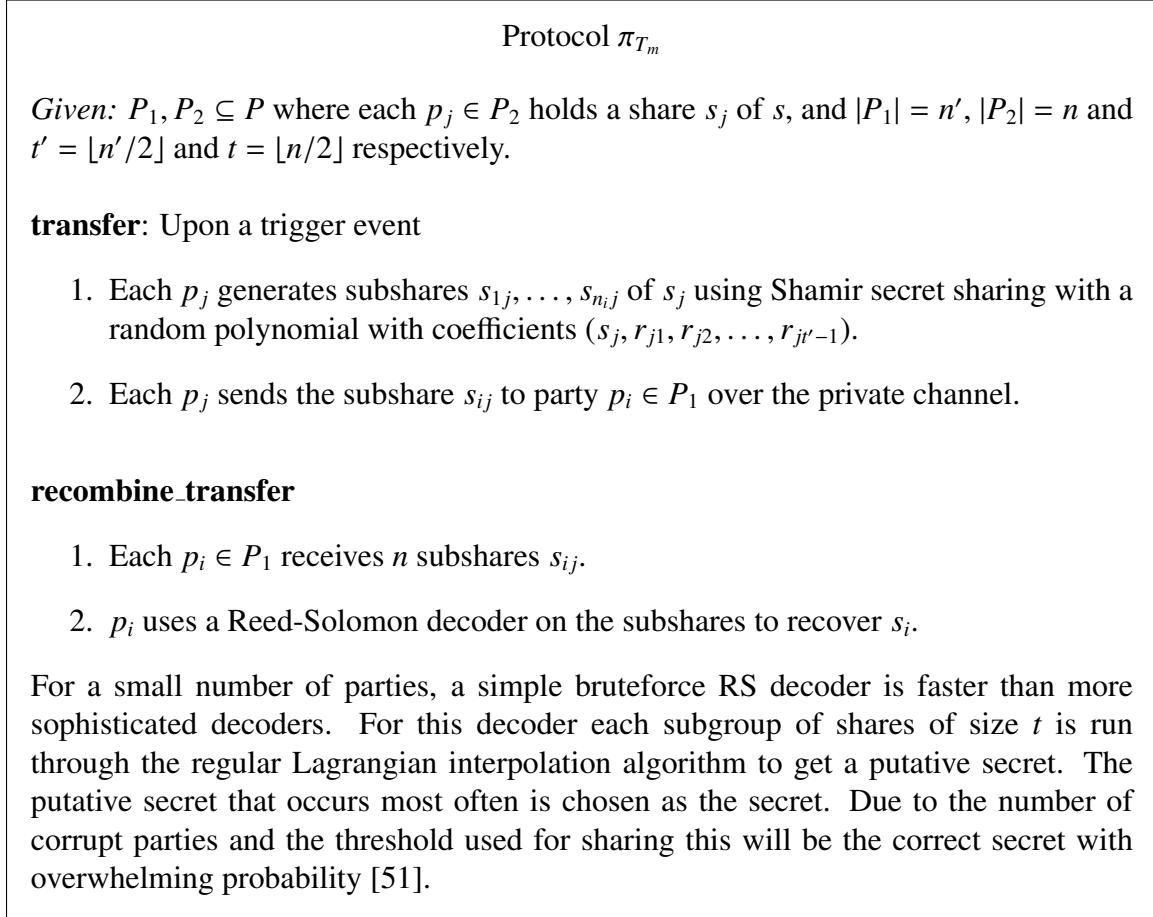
Protocol $\pi_{T_m}$

*Given:* $P_1, P_2 \subseteq P$ where each $p_j \in P_2$ holds a share $s_j$ of $s$, and $|P_1| = n'$, $|P_2| = n$ and $t' = \lfloor n'/2 \rfloor$ and $t = \lfloor n/2 \rfloor$ respectively.

**transfer**: Upon a trigger event

1. Each $p_j$ generates subshares $s_{1j}, \ldots, s_{n_i j}$ of $s_j$ using Shamir secret sharing with a random polynomial with coefficients $(s_j, r_{j1}, r_{j2}, \ldots, r_{jt'-1})$.

2. Each $p_j$ sends the subshare $s_{ij}$ to party $p_i \in P_1$ over the private channel.

**recombine_transfer**

1. Each $p_i \in P_1$ receives $n$ subshares $s_{ij}$.

2. $p_i$ uses a Reed-Solomon decoder on the subshares to recover $s_i$.

For a small number of parties, a simple bruteforce RS decoder is faster than more sophisticated decoders. For this decoder each subgroup of shares of size $t$ is run through the regular Lagrangian interpolation algorithm to get a putative secret. The putative secret that occurs most often is chosen as the secret. Due to the number of corrupt parties and the threshold used for sharing this will be the correct secret with overwhelming probability [51].